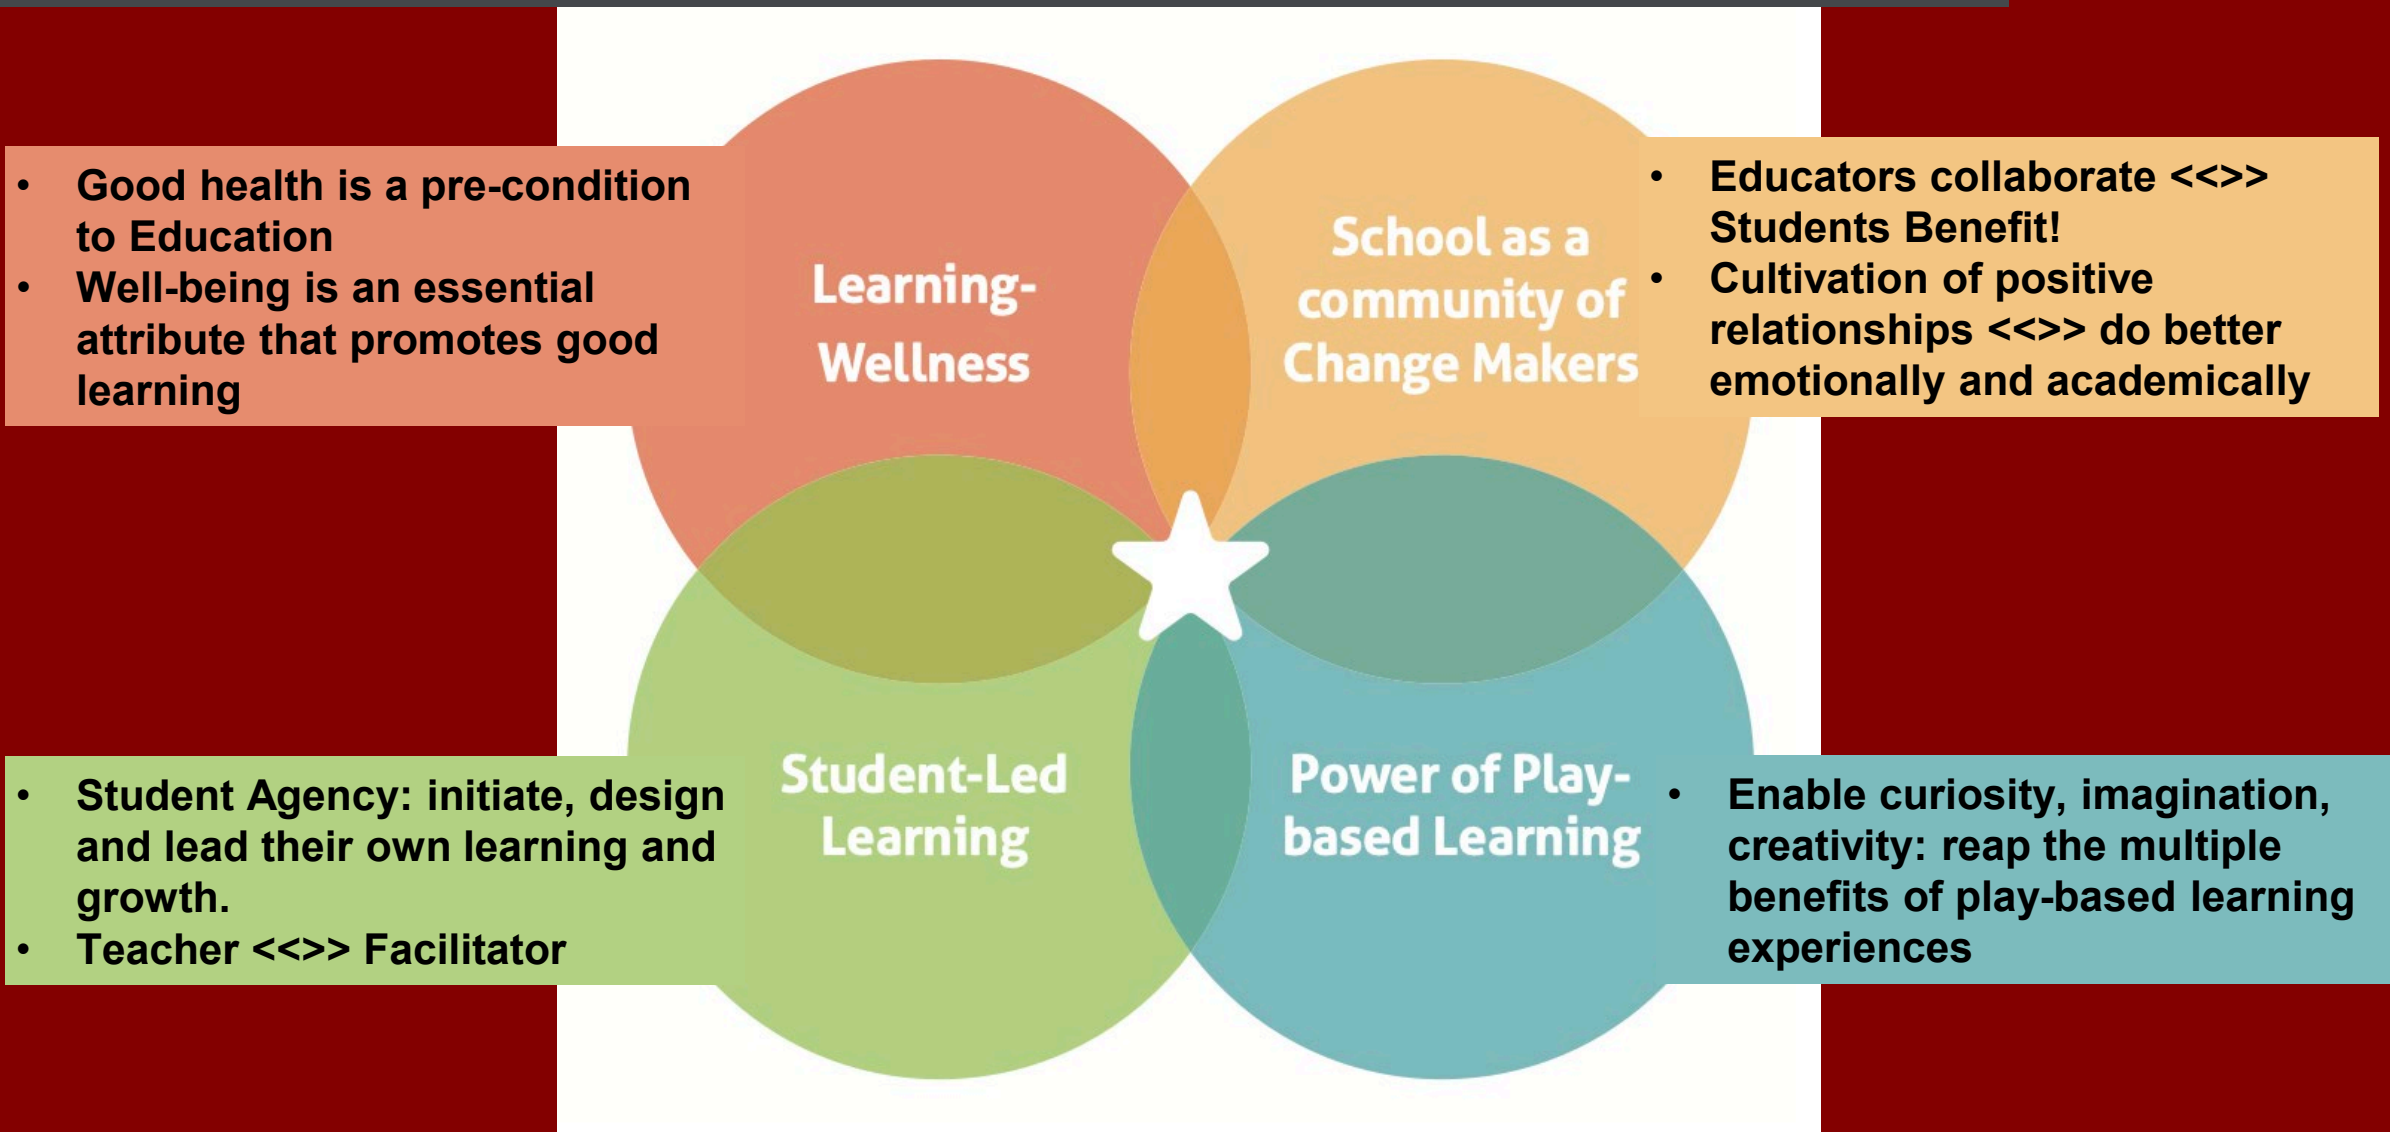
- Good health is a pre-condition to Education
- Well-being is an essential attribute that promotes good learning

Learning-Wellness

School as a community of Change Makers

- Educators collaborate <<>> Students Benefit!
- Cultivation of positive relationships <<>> do better emotionally and academically

- Student Agency: initiate, design and lead their own learning and growth.
- Teacher <<>> Facilitator

Student-Led Learning

Power of Play-based Learning

- Enable curiosity, imagination, creativity: reap the multiple benefits of play-based learning experiences